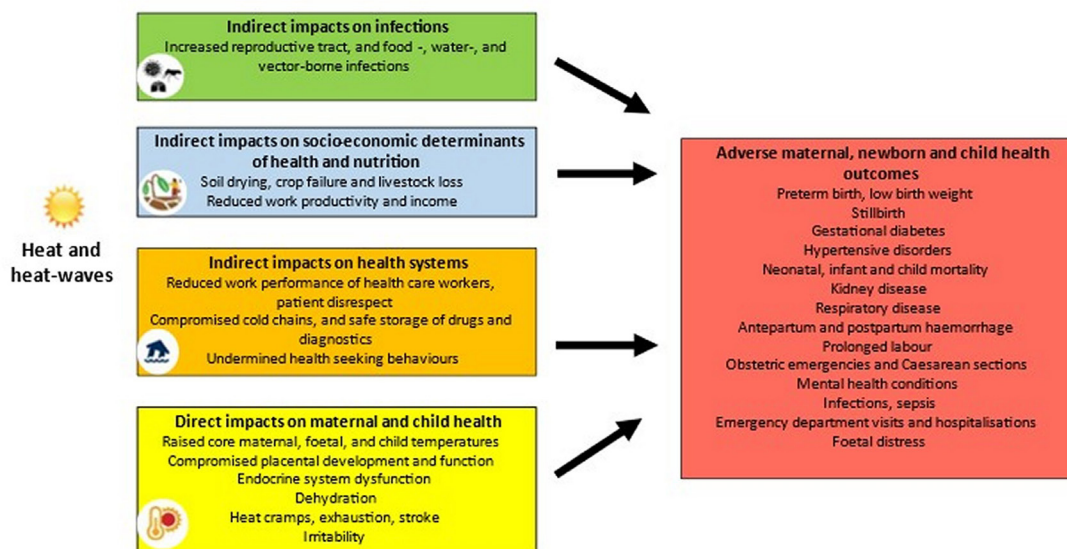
Heat and heat-waves

Indirect impacts on infections
Increased reproductive tract, and food -, water-, and vector-borne infections

Indirect impacts on socioeconomic determinants of health and nutrition
Soil drying, crop failure and livestock loss
Reduced work productivity and income

Indirect impacts on health systems
Reduced work performance of health care workers, patient disrespect
Compromised cold chains, and safe storage of drugs and diagnostics
Undermined health seeking behaviours

Direct impacts on maternal and child health
Raised core maternal, foetal, and child temperatures
Compromised placental development and function
Endocrine system dysfunction
Dehydration
Heat cramps, exhaustion, stroke
Irritability

Adverse maternal, newborn and child health outcomes
Preterm birth, low birth weight
Stillbirth
Gestational diabetes
Hypertensive disorders
Neonatal, infant and child mortality
Kidney disease
Respiratory disease
Antepartum and postpartum haemorrhage
Prolonged labour
Obstetric emergencies and Caesarean sections
Mental health conditions
Infections, sepsis
Emergency department visits and hospitalisations
Foetal distress